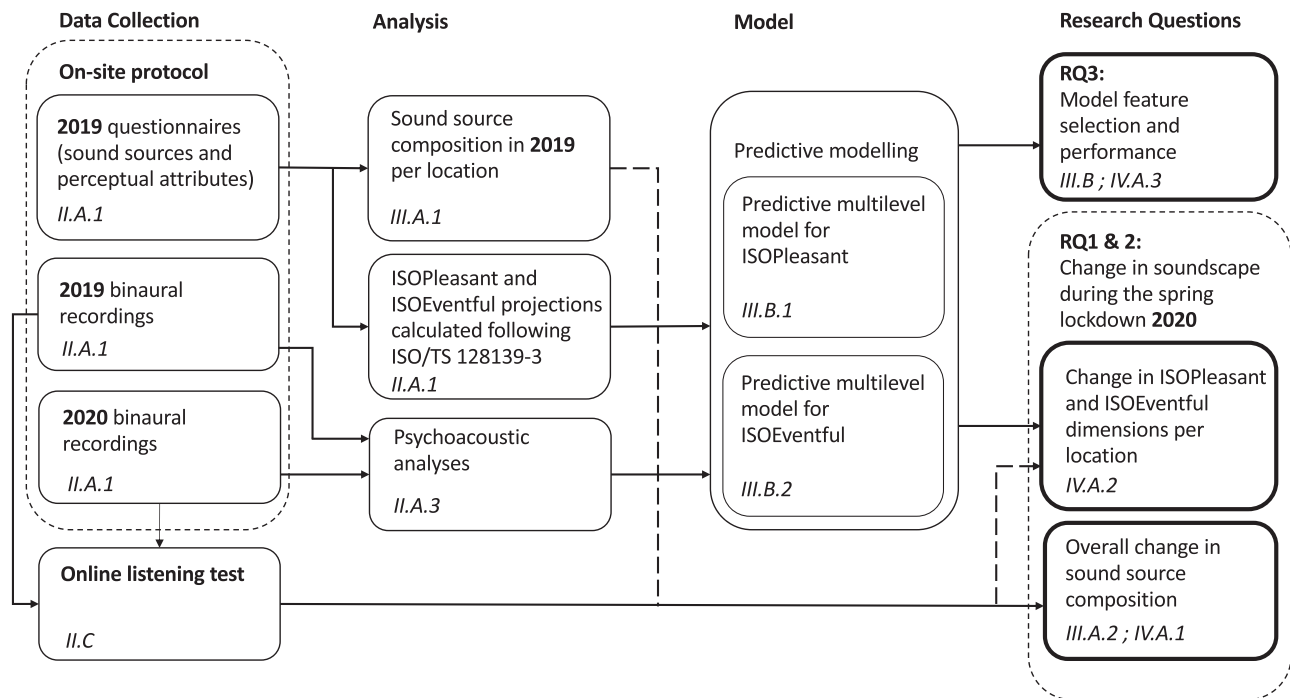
Data Collection

On-site protocol

2019 questionnaires (sound sources and perceptual attributes)
II.A.1

2019 binaural recordings
II.A.1

2020 binaural recordings
II.A.1

Online listening test
II.C

Analysis

Sound source composition in 2019 per location
III.A.1

ISOPleasant and ISOEventful projections calculated following ISO/TS 128139-3
II.A.1

Psychoacoustic analyses
II.A.3

Model

Predictive modelling

Predictive multilevel model for ISOPleasant
III.B.1

Predictive multilevel model for ISOEventful
III.B.2

Research Questions

RQ3:
Model feature selection and performance
III.B ; IV.A.3

RQ1 & 2:
Change in soundscape during the spring lockdown 2020

Change in ISOPleasant and ISOEventful dimensions per location
IV.A.2

Overall change in sound source composition
III.A.2 ; IV.A.1